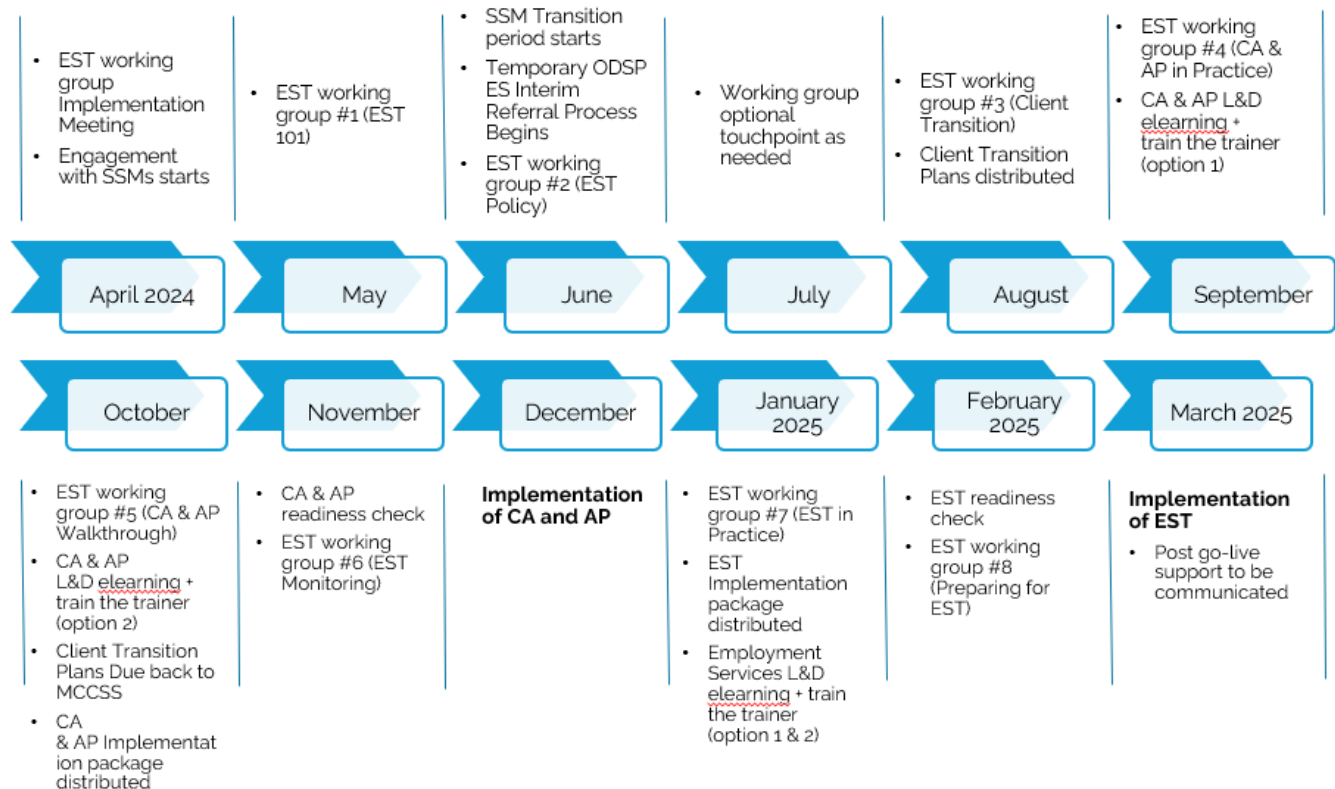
- EST working group Implementation Meeting
- Engagement with SSMs starts

April 2024

- EST working group #1 (EST 101)

May

- SSM Transition period starts
- Temporary ODSP ES Interim Referral Process Begins
- EST working group #2 (EST Policy)

June

- Working group optional touchpoint as needed

July

- EST working group #3 (Client Transition)
- Client Transition Plans distributed

August

- EST working group #4 (CA & AP in Practice)
- CA & AP L&D elearning + train the trainer (option 1)

September

October

- EST working group #5 (CA & AP Walkthrough)
- CA & AP L&D elearning + train the trainer (option 2)
- Client Transition Plans Due back to MCCSS
- CA & AP Implementat ion package distributed

November

- CA & AP readiness check
- EST working group #6 (EST Monitoring)

December

**Implementation of CA and AP**

January 2025

- EST working group #7 (EST in Practice)
- EST Implementation package distributed
- Employment Services L&D elearning + train the trainer (option 1 & 2)

February 2025

- EST readiness check
- EST working group #8 (Preparing for EST)

March 2025

**Implementation of EST**

- Post go-live support to be communicated